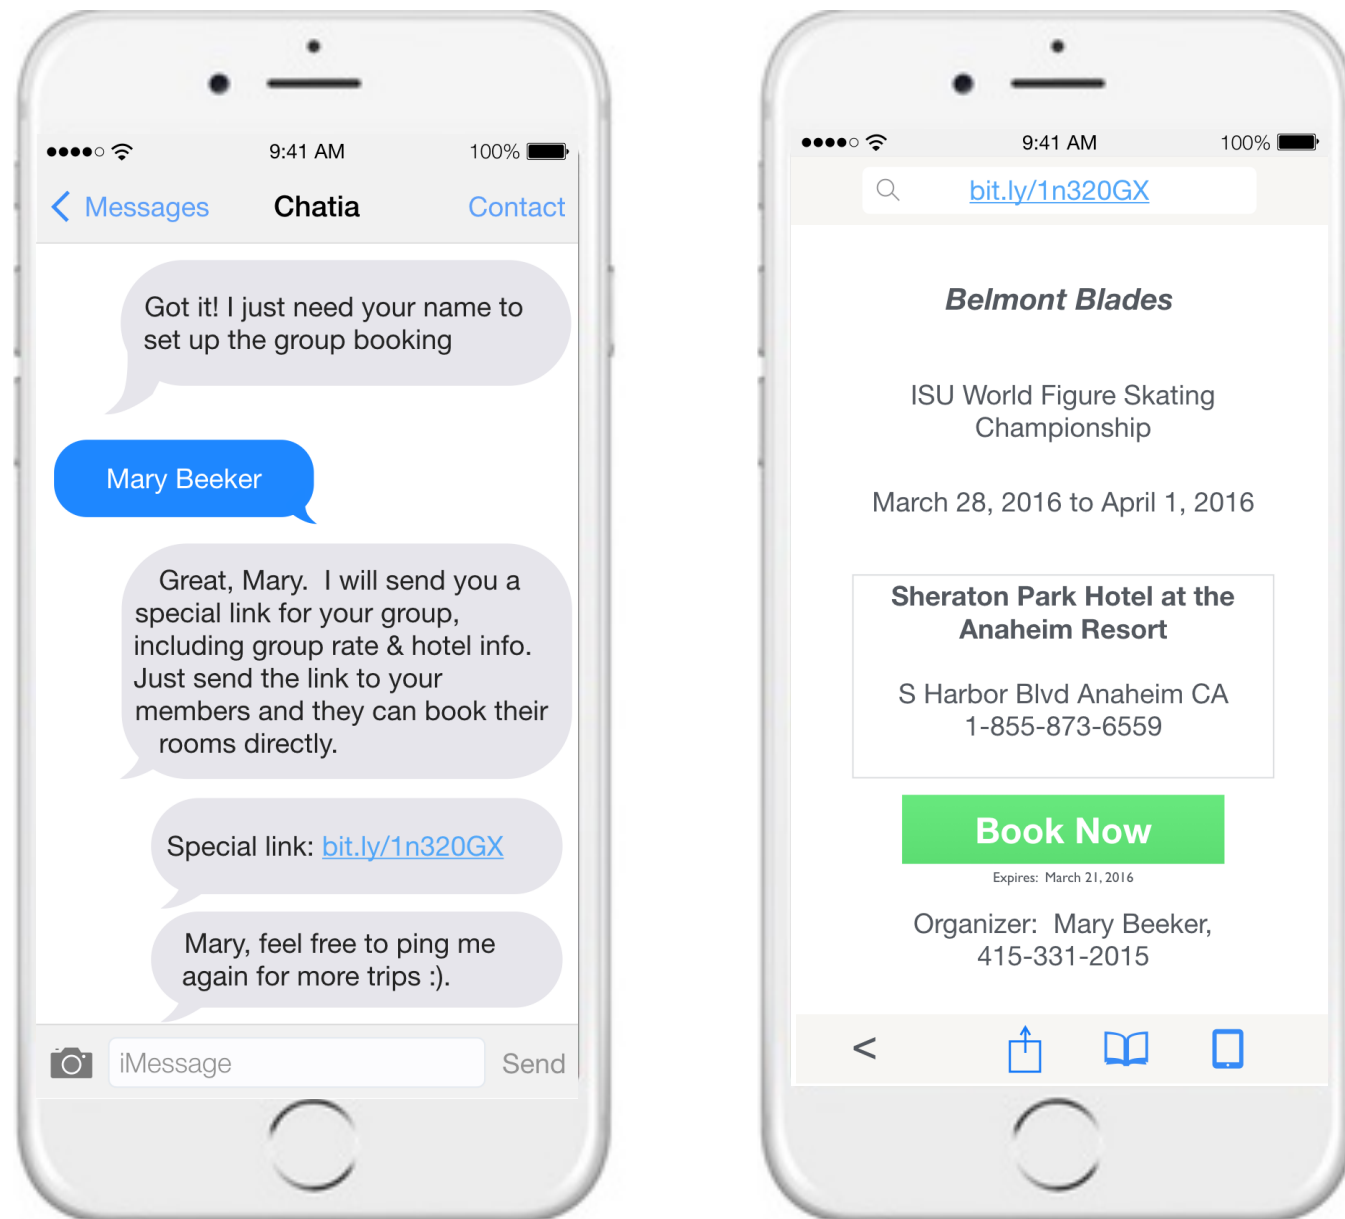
9:41 AM 100%

< Messages Chatia Contact

Got it! I just need your name to set up the group booking

Mary Beeker

Great, Mary. I will send you a special link for your group, including group rate & hotel info. Just send the link to your members and they can book their rooms directly.

Special link: bit.ly/1n320GX

Mary, feel free to ping me again for more trips :).

iMessage Send

9:41 AM 100%

bit.ly/1n320GX

Belmont Blades

ISU World Figure Skating Championship

March 28, 2016 to April 1, 2016

Sheraton Park Hotel at the Anaheim Resort

S Harbor Blvd Anaheim CA 1-855-873-6559

Book Now

Expires: March 21, 2016

Organizer: Mary Beeker, 415-331-2015

<